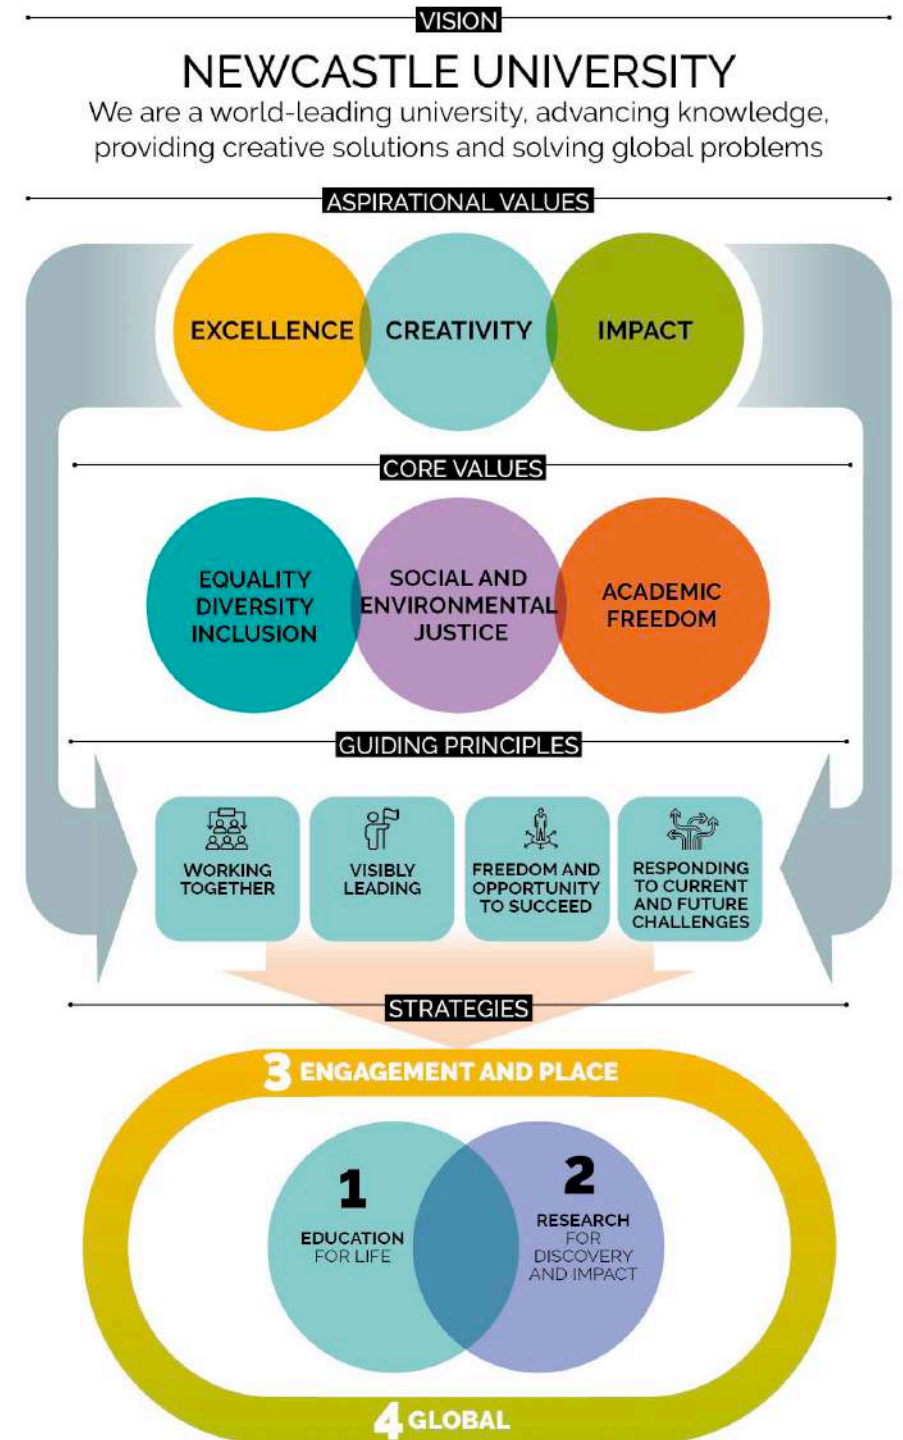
VISION

NEWCASTLE UNIVERSITY

We are a world-leading university, advancing knowledge, providing creative solutions and solving global problems

ASPIRATIONAL VALUES

EXCELLENCE

CREATIVITY

IMPACT

CORE VALUES

EQUALITY DIVERSITY INCLUSION

SOCIAL AND ENVIRONMENTAL JUSTICE

ACADEMIC FREEDOM

GUIDING PRINCIPLES

WORKING TOGETHER

VISIBLY LEADING

FREEDOM AND OPPORTUNITY TO SUCCEED

RESPONDING TO CURRENT AND FUTURE CHALLENGES

STRATEGIES

3 ENGAGEMENT AND PLACE

1 EDUCATION FOR LIFE

2 RESEARCH FOR DISCOVERY AND IMPACT

4 GLOBAL